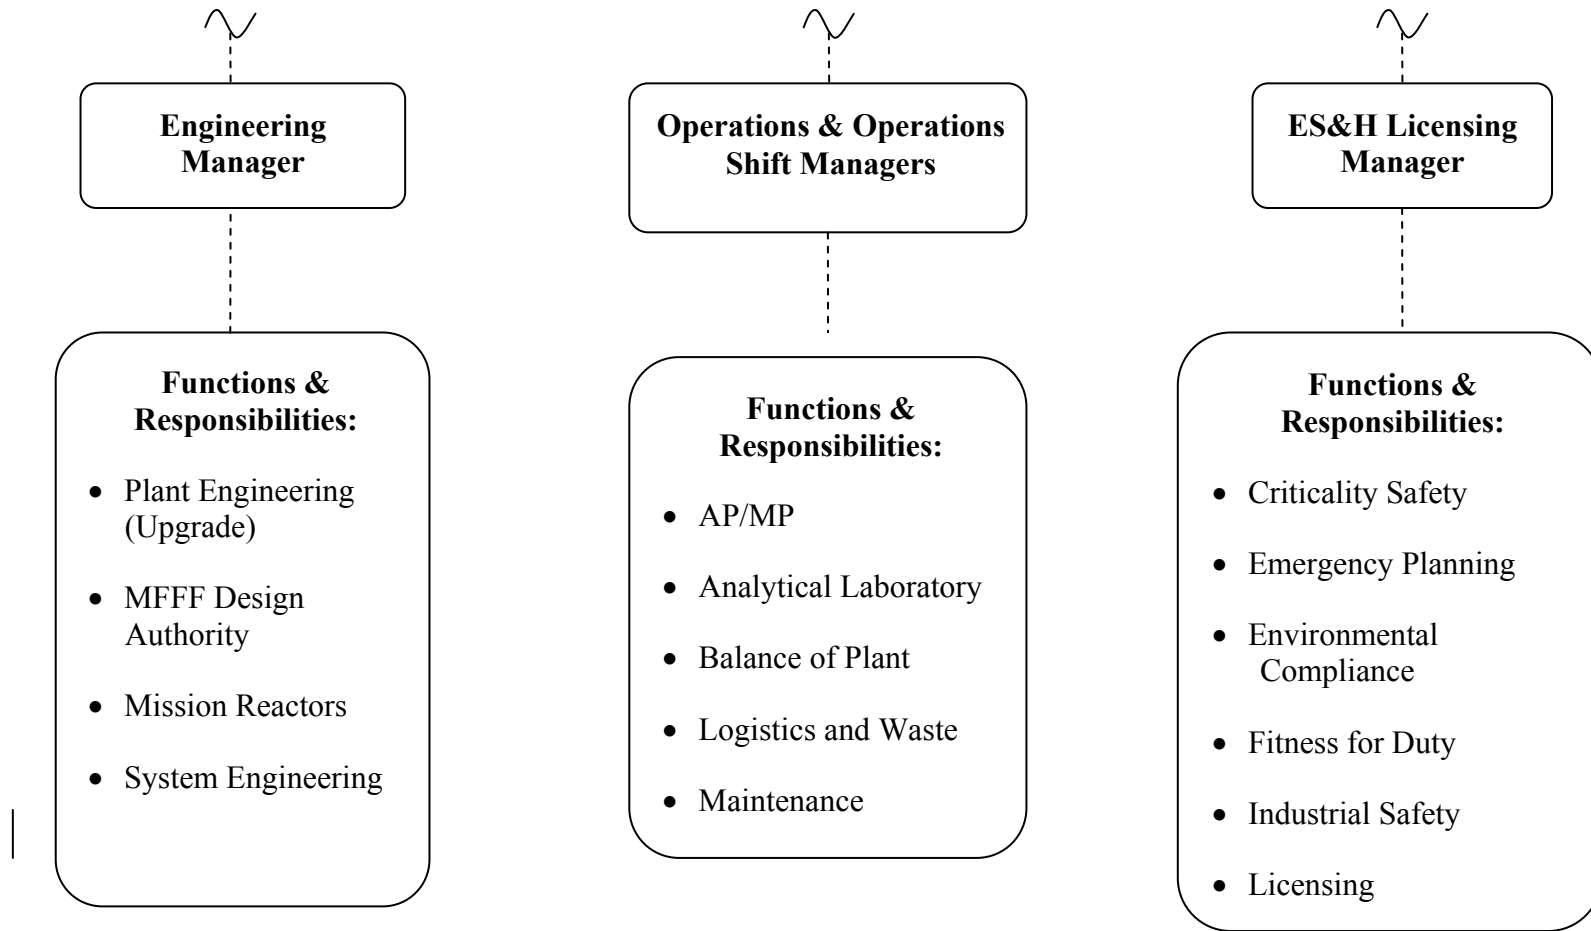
Engineering Manager

Functions & Responsibilities:

- Plant Engineering (Upgrade)
- MFFF Design Authority
- Mission Reactors
- System Engineering

Operations & Operations Shift Managers

Functions & Responsibilities:

- AP/MP
- Analytical Laboratory
- Balance of Plant
- Logistics and Waste
- Maintenance

ES&H Licensing Manager

Functions & Responsibilities:

- Criticality Safety
- Emergency Planning
- Environmental Compliance
- Fitness for Duty
- Industrial Safety
- Licensing